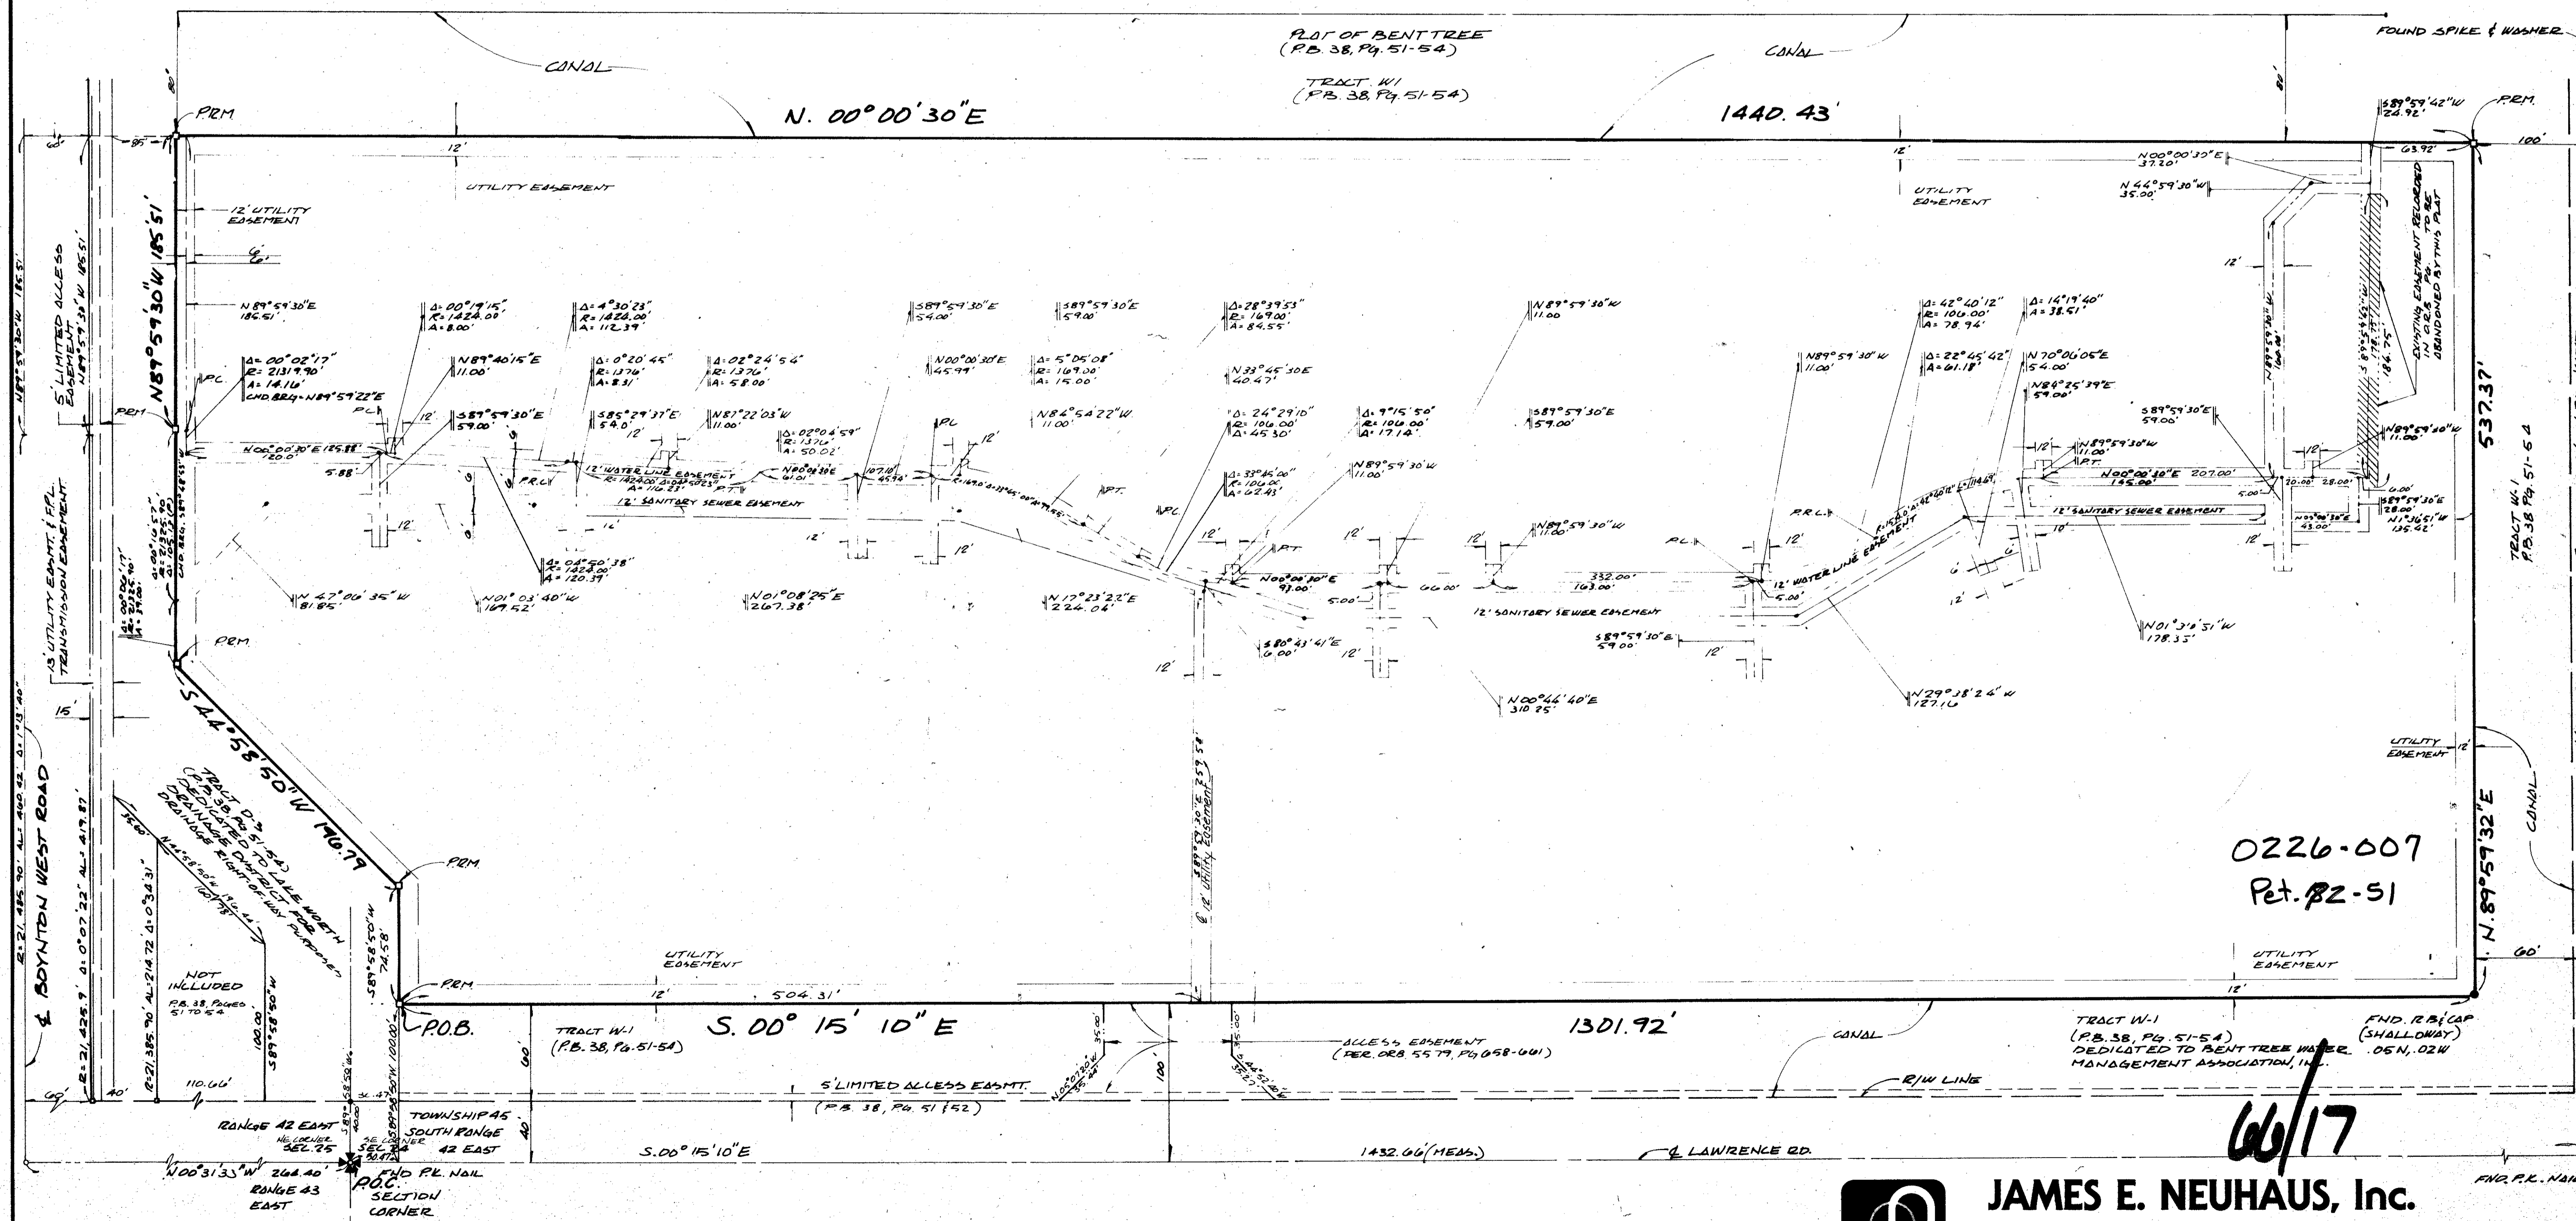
PLAT OF BENT TREE
(P.B. 38, PG. 51-54)

TRACT W1
(P.B. 38, PG. 51-54)

CANAL

CANAL

FOUND SPIKE & WASHER

N. 00°00'30"E

1440.43'

P.R.M.

P.R.M.

S89°59'42"W
24.92'

100'

63.92'

80'

80'

85'

60'

12'

12'

UTILITY EASEMENT

UTILITY EASEMENT

12' UTILITY EASEMENT

N00°00'30"E
37.20'

N44°59'30"W
35.00'

EXISTING EASEMENT RECORDED IN O.R.B. PG. TO BE ABANDONED BY THIS PLAT

N89°59'30"W 185.51'

N89°59'30"E
186.51'

5' LIMITED ACCESS EASEMENT
N89°59'30"W 185.51'

N89°59'30"W 185.51'

Δ= 00°02'17"
R= 21319.90'
A= 14.16'
CHD.BRG.= N89°59'22"E

P.C.

P.R.M.

Δ=00°19'15"
R=1424.00'
A=8.00'

N89°40'15"E
11.00'

S89°59'30"E
59.00'

Δ=4°30'23"
R=1424.00'
A=112.39'

Δ=0°20'45"
R=1376'
A=8.31'

S85°29'37"E
54.0'

Δ=02°24'54"
R=1376'
A=58.00'

N87°22'03"W
11.00'

Δ=02°04'59"
R=1376'
A=50.02'

S89°59'30"E
54.00'

N00°00'30"E
45.99'

S89°59'30"E
59.00'

Δ=5°05'08"
R=169.00'
A=15.00'

N86°54'22"W
11.00'

Δ=28°39'53"
R=169.00'
A=84.55'

N33°45'30"E
40.47'

Δ=24°29'10"
R=106.00'
A=45.30'

Δ=9°15'50"
R=106.00'
A=17.14'

Δ=33°45'00"
R=106.00'
A=62.43'

N89°59'30"W
11.00'

N89°59'30"W
11.00

S89°59'30"E
59.00'

N89°59'30"W
11.00'

Δ=42°40'12"
R=106.00'
A=78.94'

Δ=14°19'40"
A=38.51'

Δ=22°45'42"
A=61.18'

N70°06'05"E
54.00'

N84°25'39"E
59.00'

S89°59'30"E
59.00'

N89°59'30"W
11.00'

N89°59'40"W
11.00'

537.37'

N00°00'30"E 125.88'
120.0'

5.88'

12' WATER LINE EASEMENT
R=1424.00' Δ=04°50'23"
A=116.23'
P.T.

12' SANITARY SEWER EASEMENT

N00°00'30"E
61.01

P.R.C.

107.10'
45.99'

R=169.00' Δ=33°45'00" A=99.55'

P.T.

P.C.

P.R.C.

N89°59'30"W
11.00'
P.T.

N00°00'30"E 207.00'
145.00'

5.00'

20.00' 28.00'

6.00'
S89°59'30"E
28.00'
N00°00'30"E
43.00'

N1°36'51"W
135.42'

TRACT W-1
P.B. 38 PG. 51-54

12' SANITARY SEWER EASEMENT

R=106.00' Δ=42°40'12" A=114.69'

12' WATER LINE EASEMENT

P.C.

P.T.

N00°00'30"E
97.00'

5.00'

66.00'

332.00'
163.00'

12' SANITARY SEWER EASEMENT

5.00'

Δ=04°50'38"
R=1424.00'
A=120.39'

N47°00'35"W
81.85'

N01°03'40"W
169.52'

N01°08'25"E
267.38'

N17°23'22"E
224.06'

S80°43'41"E
6.00'

S89°59'30"E
59.00'

N01°3'0"51"W
178.35'

N00°44'40"E
310.25'

N29°38'24"W
127.16'

P.R.M.

S44°58'50"W 190.79

S89°59'30"E 259.58
12' Utility Easement

13' UTILITY EASMT. & F.P.L. TRANSMISSION EASEMENT

15'

TRACT D-3
(P.B. 38, PG. 51-54)
DEDICATED TO LAKE WORTH DRAINAGE DISTRICT FOR DRAINAGE RIGHT-OF-WAY PURPOSES

N44°58'50"W 190.44'
160.78'

35.60'

P.R.M.

S89°58'50"W
74.58'

UTILITY EASEMENT

UTILITY EASEMENT

UTILITY EASEMENT

12'

CANAL

N.89°59'32"E

60'

0226-007
Pet. 82-51

R=21,485.90' AL=400.42' Δ=1°13'40"

Δ= 00°02'17"
R= 21295.90'
A= 14.00'

Δ=00°10'57"
R=21295.90
A=107.72

℄ BOYNTON WEST ROAD

R=21,425.9' Δ=0°07'22" AL=219.87'

R=21,385.90' AL=214.72' Δ=0°34'31"

NOT INCLUDED
P.B. 38, PAGES 51 TO 54

S89°58'50"W
100.00'

S89°58'50"W 100.00'

110.66'

40'

60'

P.R.M.

P.O.B.

12'

504.31'

S. 00° 15' 10" E

1301.92'

TRACT W-1
(P.B. 38, PG. 51-54)

60'

ACCESS EASEMENT
(PER. ORB. 5579, PG 658-661)

35.00'

35.00'

100'

N00°01'20"W

S44°52'30"E

CANAL

TRACT W-1
(P.B. 38, PG. 51-54)
DEDICATED TO BENT TREE WATER MANAGEMENT ASSOCIATION, INC.

FND. R.B. & CAP
(SHALLOWAY)
.05N, .02W

5' LIMITED ACCESS EASMT.
(P.B. 38, PG. 51 & 52)

R/W LINE

RANGE 42 EAST
NE CORNER SEC. 25

SE CORNER SEC. 24

TOWNSHIP 45 SOUTH RANGE 42 EAST

S.00°15'10"E

1432.66'(MEAS.)

℄ LAWRENCE RD.

66/17

N00°31'35"W 264.40'

RANGE 43 EAST

FND P.K. NAIL
P.O.C.
SECTION CORNER

JAMES E. NEUHAUS, Inc.

FND. P.K. NAIL